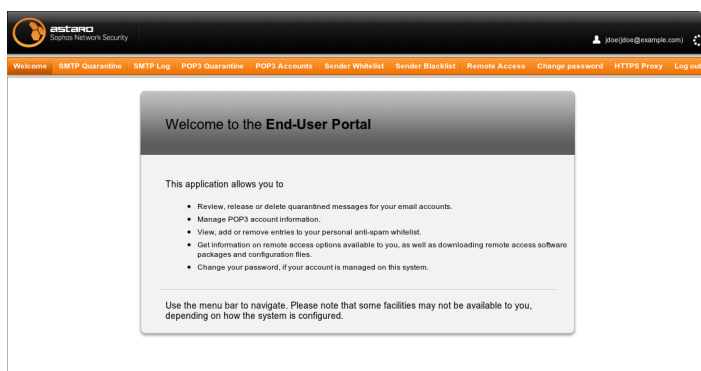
astaro
Sophos Network Security

jdoe(jdoe@example.com)

Welcome SMTP Quarantine SMTP Log POP3 Quarantine POP3 Accounts Sender Whitelist Sender Blacklist Remote Access Change password HTTPS Proxy Log out

Welcome to the End-User Portal

This application allows you to

- Review, release or delete quarantined messages for your email accounts.
- Manage POP3 account information.
- View, add or remove entries to your personal anti-spam whitelist.
- Get information on remote access options available to you, as well as downloading remote access software packages and configuration files.
- Change your password, if your account is managed on this system.

Use the menu bar to navigate. Please note that some facilities may not be available to you, depending on how the system is configured.